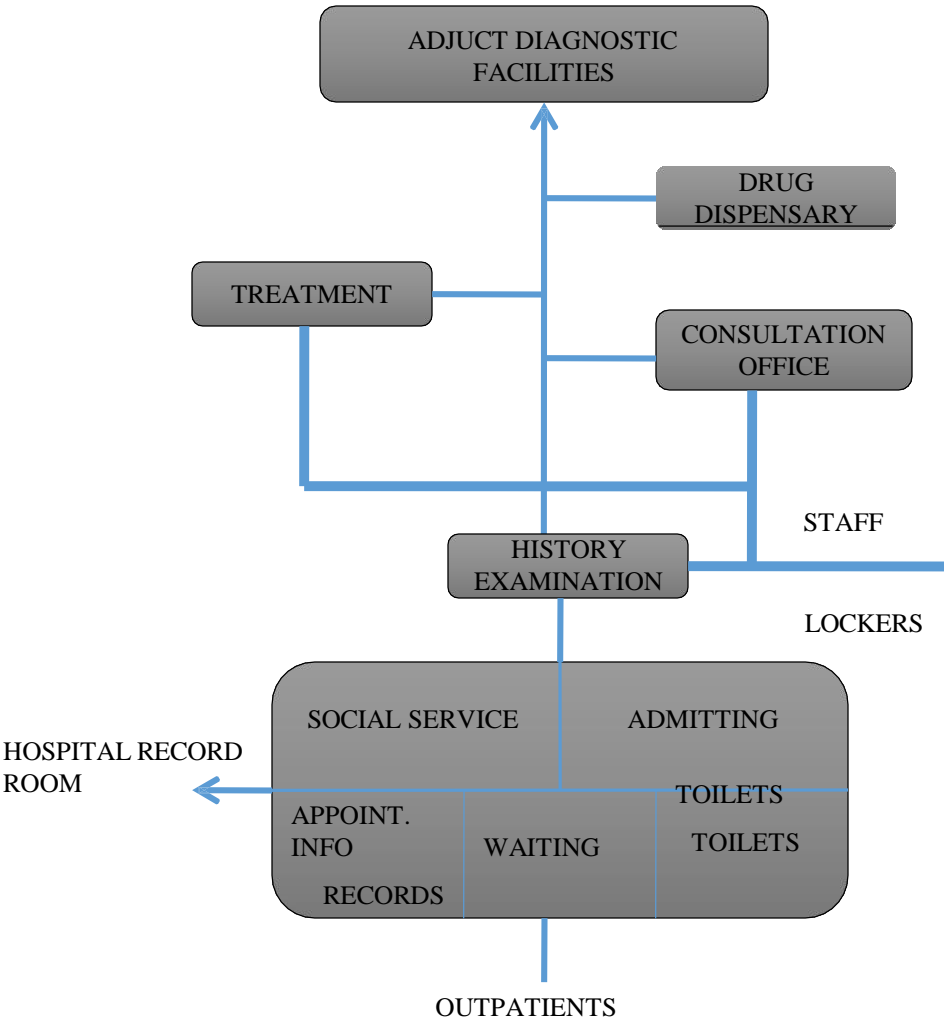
ADJUCT DIAGNOSTIC FACILITIES

DRUG DISPENSARY

TREATMENT

CONSULTATION OFFICE

STAFF

HISTORY EXAMINATION

LOCKERS

SOCIAL SERVICE

ADMITTING

HOSPITAL RECORD ROOM

TOILETS

APPOINT. INFO

WAITING

TOILETS

RECORDS

OUTPATIENTS